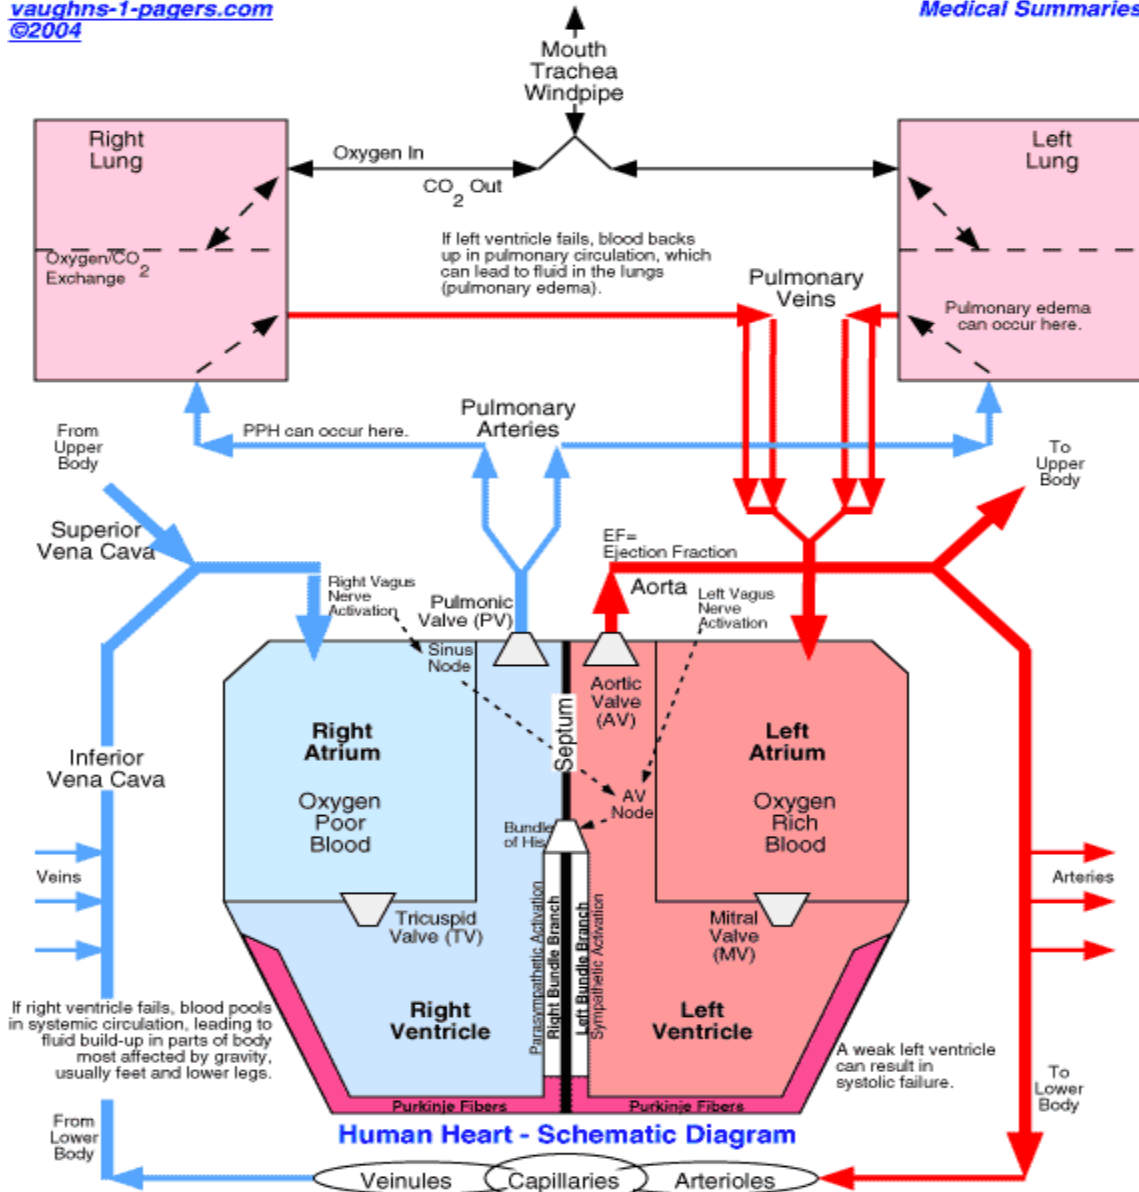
vaughns-1-pagers.com
©2004

Medical Summaries

Mouth
Trachea
Windpipe

Right
Lung

Oxygen/$CO_2$
Exchange

Oxygen In

$CO_2$ Out

Left
Lung

If left ventricle fails, blood backs up in pulmonary circulation, which can lead to fluid in the lungs (pulmonary edema).

Pulmonary
Veins

Pulmonary edema
can occur here.

From
Upper
Body

PPH can occur here.

Pulmonary
Arteries

To
Upper
Body

Superior
Vena Cava

Right Vagus
Nerve
Activation

Pulmonic
Valve (PV)

EF=
Ejection Fraction

Aorta

Left Vagus
Nerve
Activation

Sinus
Node

Aortic
Valve
(AV)

Septum

Right
Atrium

Oxygen
Poor
Blood

Left
Atrium

Oxygen
Rich
Blood

Inferior
Vena Cava

AV
Node

Bundle
of His

Veins

Arteries

Tricuspid
Valve (TV)

Mitral
Valve
(MV)

Parasympathetic Activation

Right Bundle Branch

Left Bundle Branch

Sympathetic Activation

If right ventricle fails, blood pools in systemic circulation, leading to fluid build-up in parts of body most affected by gravity, usually feet and lower legs.

Right
Ventricle

Left
Ventricle

A weak left ventricle can result in systolic failure.

To
Lower
Body

Purkinje Fibers

Purkinje Fibers

Human Heart - Schematic Diagram

From
Lower
Body

Veinules

Capillaries

Arterioles